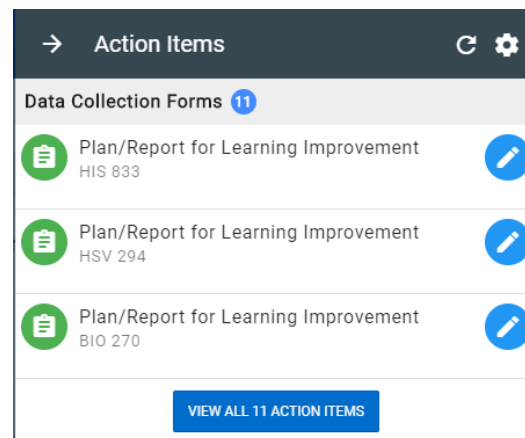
Action Items

Data Collection Forms 11

Plan/Report for Learning Improvement
HIS 833

Plan/Report for Learning Improvement
HSV 294

Plan/Report for Learning Improvement
BIO 270

VIEW ALL 11 ACTION ITEMS